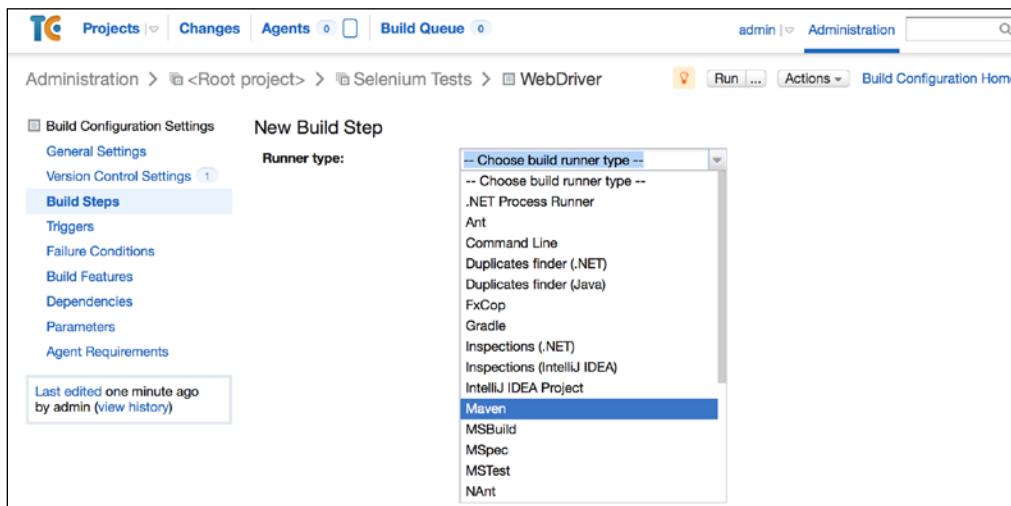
TC Projects | Changes Agents 0 Build Queue 0 admin | Administration

Administration > <Root project> > Selenium Tests > WebDriver Run ... Actions Build Configuration Home

Build Configuration Settings
General Settings
Version Control Settings 1
Build Steps
Triggers
Failure Conditions
Build Features
Dependencies
Parameters
Agent Requirements

Last edited one minute ago by admin (view history)

New Build Step

Runner type: -- Choose build runner type --

-- Choose build runner type --
.NET Process Runner
Ant
Command Line
Duplicates finder (.NET)
Duplicates finder (Java)
FxCop
Gradle
Inspections (.NET)
Inspections (IntelliJ IDEA)
IntelliJ IDEA Project
Maven
MSBuild
MSpec
MSTest
NAnt